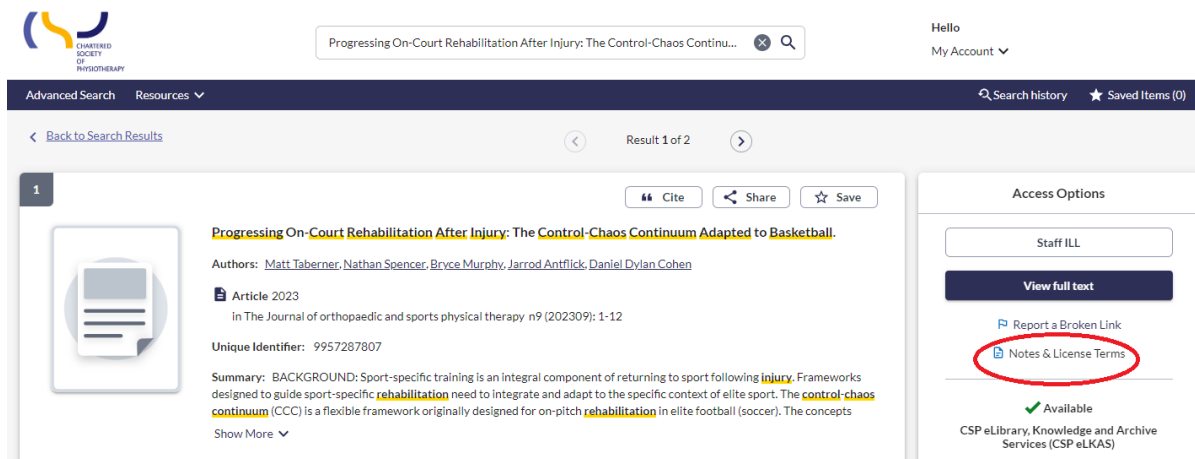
CHARTERED SOCIETY OF PHYSIOTHERAPY

Progressing On-Court Rehabilitation After Injury: The Control-Chaos Continu...

Hello
My Account

Advanced Search Resources

Search history Saved Items (0)

Back to Search Results

Result 1 of 2

1

Cite Share Save

Progressing On-Court Rehabilitation After Injury: The Control-Chaos Continuum Adapted to Basketball.

Authors: Matt Taberner, Nathan Spencer, Bryce Murphy, Jarrod Antflick, Daniel Dylan Cohen

Article 2023
in The Journal of orthopaedic and sports physical therapy n9 (202309): 1-12

Unique Identifier: 9957287807

Summary: BACKGROUND: Sport-specific training is an integral component of returning to sport following injury. Frameworks designed to guide sport-specific rehabilitation need to integrate and adapt to the specific context of elite sport. The control-chaos continuum (CCC) is a flexible framework originally designed for on-pitch rehabilitation in elite football (soccer). The concepts

Show More

Access Options

Staff ILL

View full text

Report a Broken Link

Notes & License Terms

Available

CSP eLibrary, Knowledge and Archive Services (CSP eLKAS)